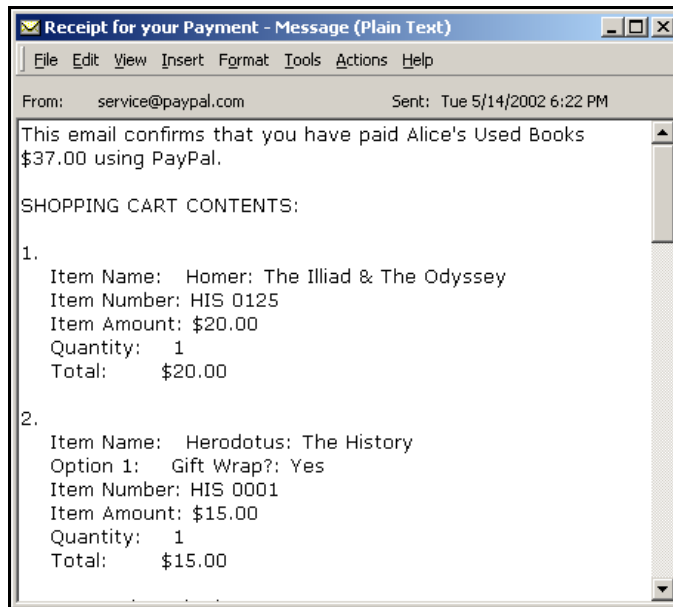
Receipt for your Payment - Message (Plain Text)

File Edit View Insert Format Tools Actions Help

From: service@paypal.com Sent: Tue 5/14/2002 6:22 PM

This email confirms that you have paid Alice's Used Books $37.00 using PayPal.

SHOPPING CART CONTENTS:

1.
Item Name: Homer: The Illiad & The Odyssey
Item Number: HIS 0125
Item Amount: $20.00
Quantity: 1
Total: $20.00

2.
Item Name: Herodotus: The History
Option 1: Gift Wrap?: Yes
Item Number: HIS 0001
Item Amount: $15.00
Quantity: 1
Total: $15.00

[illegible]